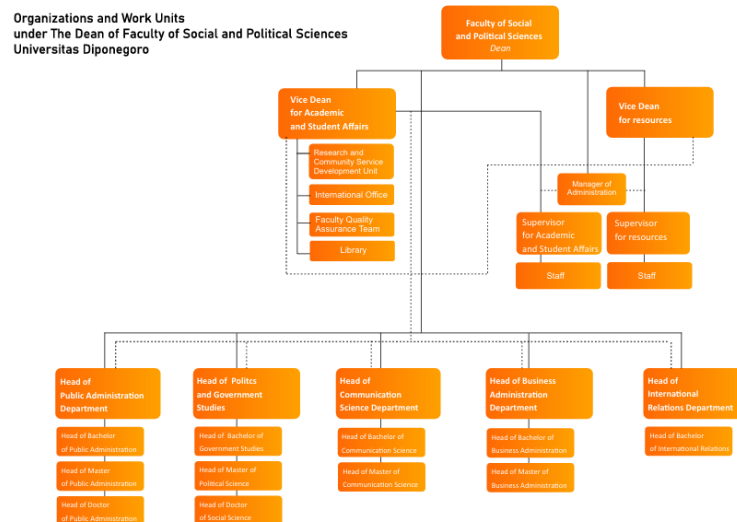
Organizations and Work Units
under The Dean of Faculty of Social and Political Sciences
Universitas Diponegoro

Faculty of Social and Political Sciences
Dean

Vice Dean for Academic and Student Affairs

Vice Dean for resources

Research and Community Service Development Unit

International Office

Faculty Quality Assurance Team

Library

Manager of Administration

Supervisor for Academic and Student Affairs

Supervisor for resources

Staff

Staff

Head of Public Administration Department

Head of Bachelor of Public Administration

Head of Master of Public Administration

Head of Doctor of Public Administration

Head of Politcs and Government Studies

Head of Bachelor of Government Studies

Head of Master of Political Science

Head of Doctor of Social Science

Head of Communication Science Department

Head of Bachelor of Communication Science

Head of Master of Communication Science

Head of Business Administration Department

Head of Bachelor of Business Administration

Head of Master of Business Administration

Head of International Relations Department

Head of Bachelor of International Relations